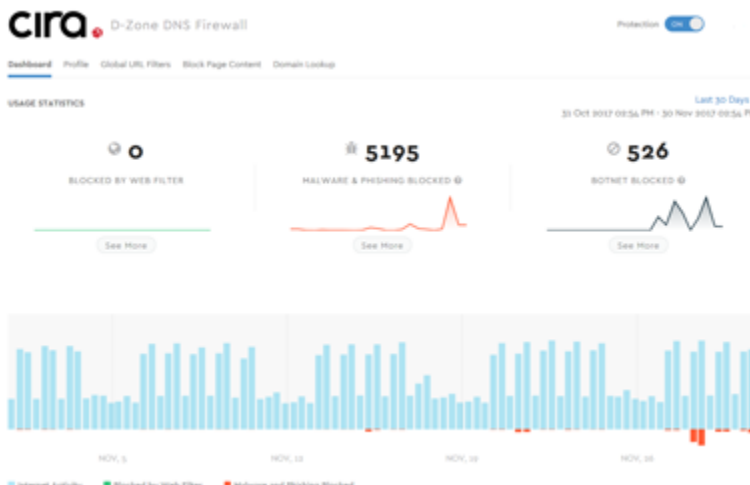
cira D-Zone DNS Firewall

Protection ON

Dashboard Profile Global URL Filters Block Page Content Domain Lookup

USAGE STATISTICS

Last 30 Days
31 Oct 2017 03:54 PM - 30 Nov 2017 03:54 PM

0
BLOCKED BY WEB FILTER
See More

5195
MALWARE & PHISHING BLOCKED
See More

526
BOTNET BLOCKED
See More

NOV, 5 NOV, 12 NOV, 19 NOV, 26

Internet Activity Blocked by Web Filter Malware and Phishing Blocked